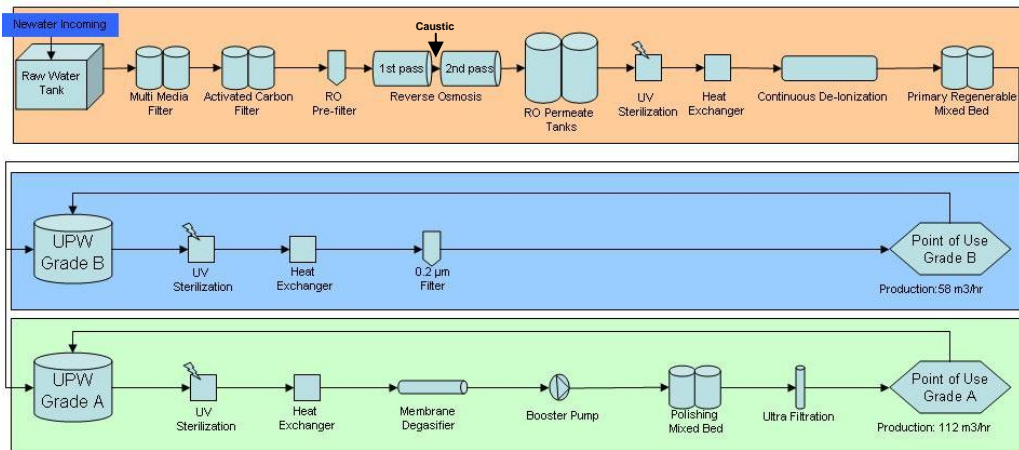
Newater Incoming

Raw Water Tank

Multi Media Filter

Activated Carbon Filter

RO Pre-filter

Caustic

1st pass

2nd pass

Reverse Osmosis

RO Permeate Tanks

UV Sterilization

Heat Exchanger

Continuous De-Ionization

Primary Regenerable Mixed Bed

UPW Grade B

UV Sterilization

Heat Exchanger

0.2 µm Filter

Point of Use Grade B

Production:58 m3/hr

UPW Grade A

UV Sterilization

Heat Exchanger

Membrane Degasifier

Booster Pump

Polishing Mixed Bed

Ultra Filtration

Point of Use Grade A

Production: 112 m3/hr